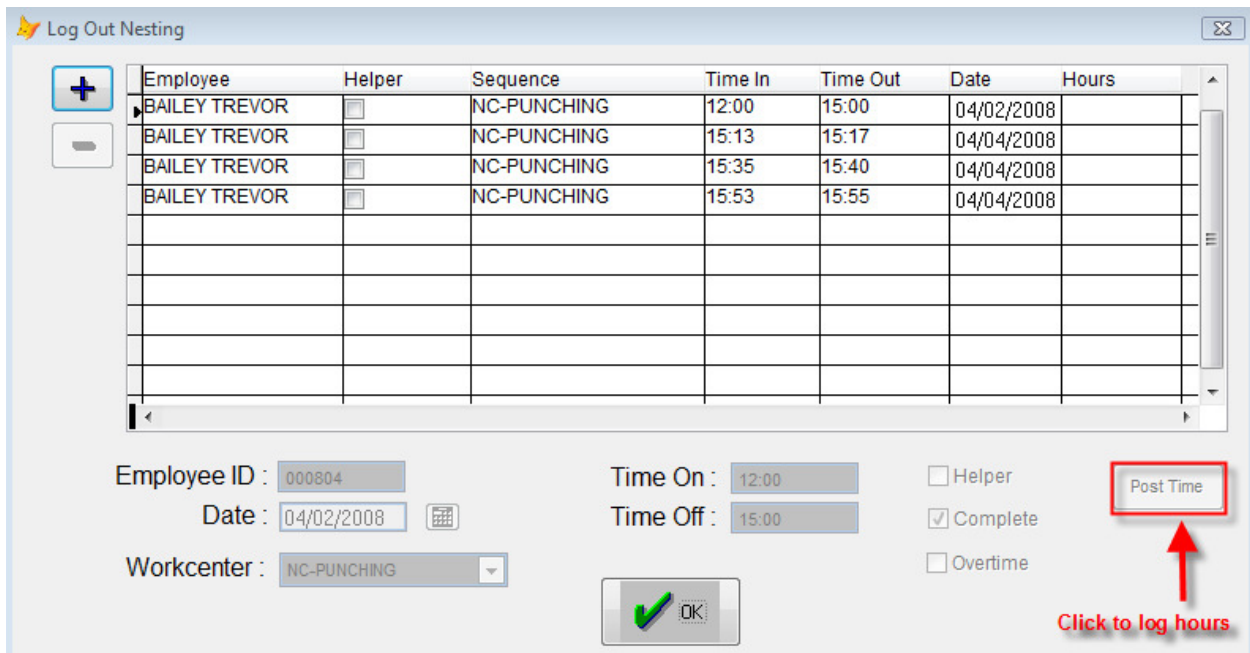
Log Out Nesting

+

| Employee | Helper | Sequence | Time In | Time Out | Date | Hours |
|---|---|---|---|---|---|---|
| BAILEY TREVOR | | NC-PUNCHING | 12:00 | 15:00 | 04/02/2008 | |
| BAILEY TREVOR | | NC-PUNCHING | 15:13 | 15:17 | 04/04/2008 | |
| BAILEY TREVOR | | NC-PUNCHING | 15:35 | 15:40 | 04/04/2008 | |
| BAILEY TREVOR | | NC-PUNCHING | 15:53 | 15:55 | 04/04/2008 | |

Employee ID : 000804
Date : 04/02/2008
Workcenter : NC-PUNCHING

Time On : 12:00
Time Off : 15:00

Helper
Complete
Overtime

Post Time

OK

Click to log hours